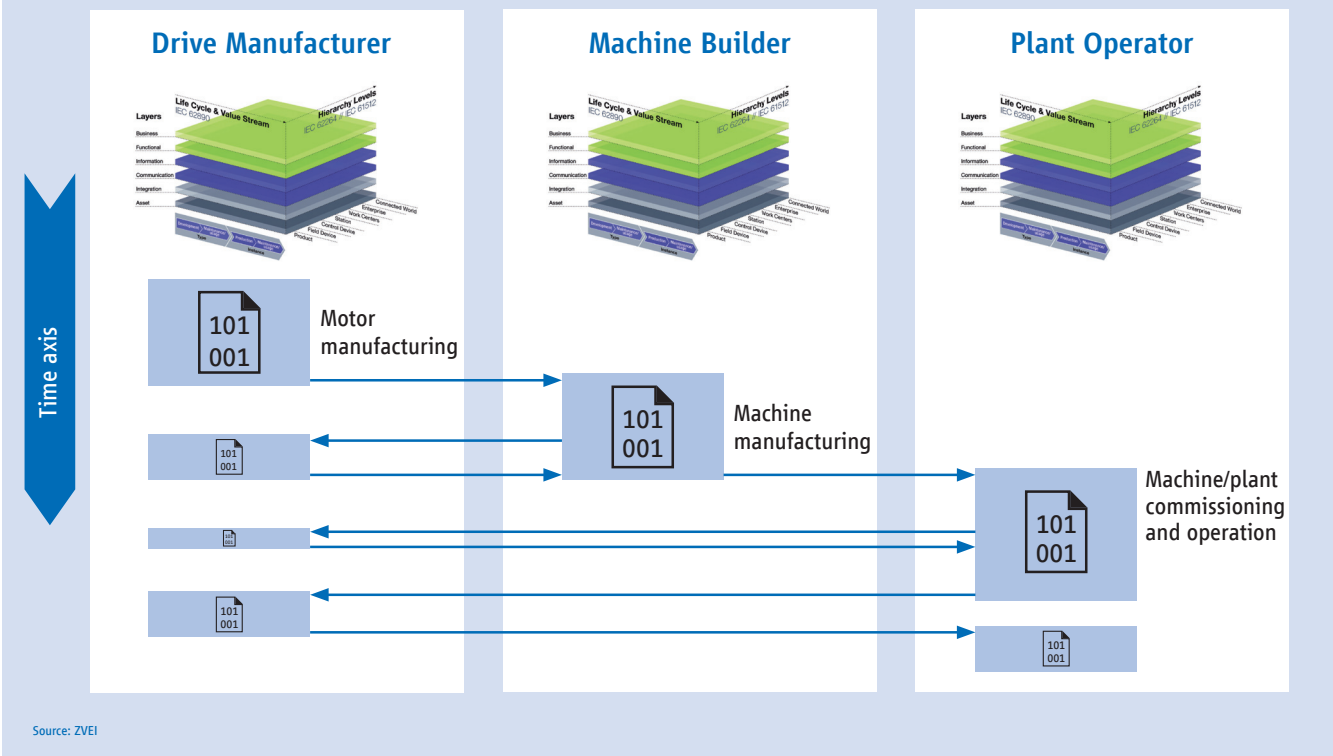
Drive Manufacturer

Layers
Business
Functional
Information
Communication
Integration
Asset

Life Cycle & Value Stream
IEC 62890

Hierarchy Levels
IEC 62264 // IEC 61512

Connected World
Enterprise
Work Centers
Station
Control Device
Field Device
Product

Type
Instance

Machine Builder

Layers
Business
Functional
Information
Communication
Integration
Asset

Life Cycle & Value Stream
IEC 62890

Hierarchy Levels
IEC 62264 // IEC 61512

Connected World
Enterprise
Work Centers
Station
Control Device
Field Device
Product

Type
Instance

Plant Operator

Layers
Business
Functional
Information
Communication
Integration
Asset

Life Cycle & Value Stream
IEC 62890

Hierarchy Levels
IEC 62264 // IEC 61512

Connected World
Enterprise
Work Centers
Station
Control Device
Field Device
Product

Type
Instance

Time axis

101
001

Motor manufacturing

101
001

Machine manufacturing

101
001

101
001

Machine/plant commissioning and operation

101
001

101
001

101
001

101
001

Source: ZVEI